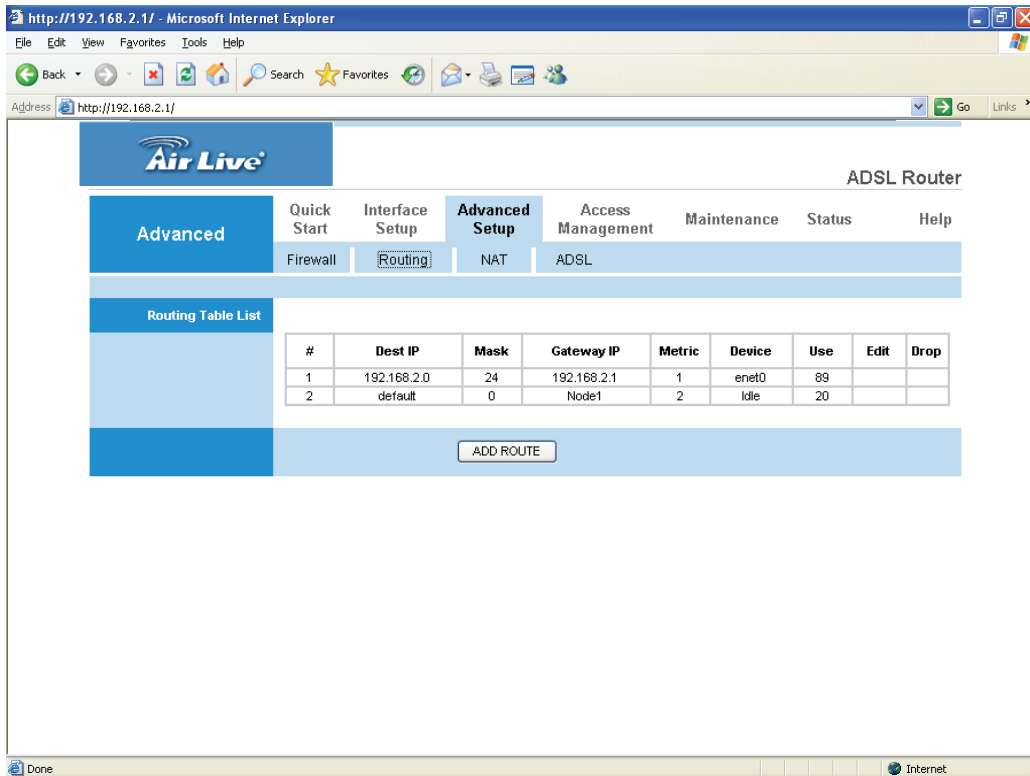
http://192.168.2.1/ - Microsoft Internet Explorer

File Edit View Favorites Tools Help

Back Search Favorites

Address http://192.168.2.1/ Go Links

Air Live

ADSL Router

Advanced

Quick Start | Interface Setup | Advanced Setup | Access Management | Maintenance | Status | Help

Firewall | Routing | NAT | ADSL

Routing Table List

| # | Dest IP | Mask | Gateway IP | Metric | Device | Use | Edit | Drop |
|---|---|---|---|---|---|---|---|---|
| 1 | 192.168.2.0 | 24 | 192.168.2.1 | 1 | enet0 | 89 | | |
| 2 | default | 0 | Node1 | 2 | Idle | 20 | | |

ADD ROUTE

Done

Internet